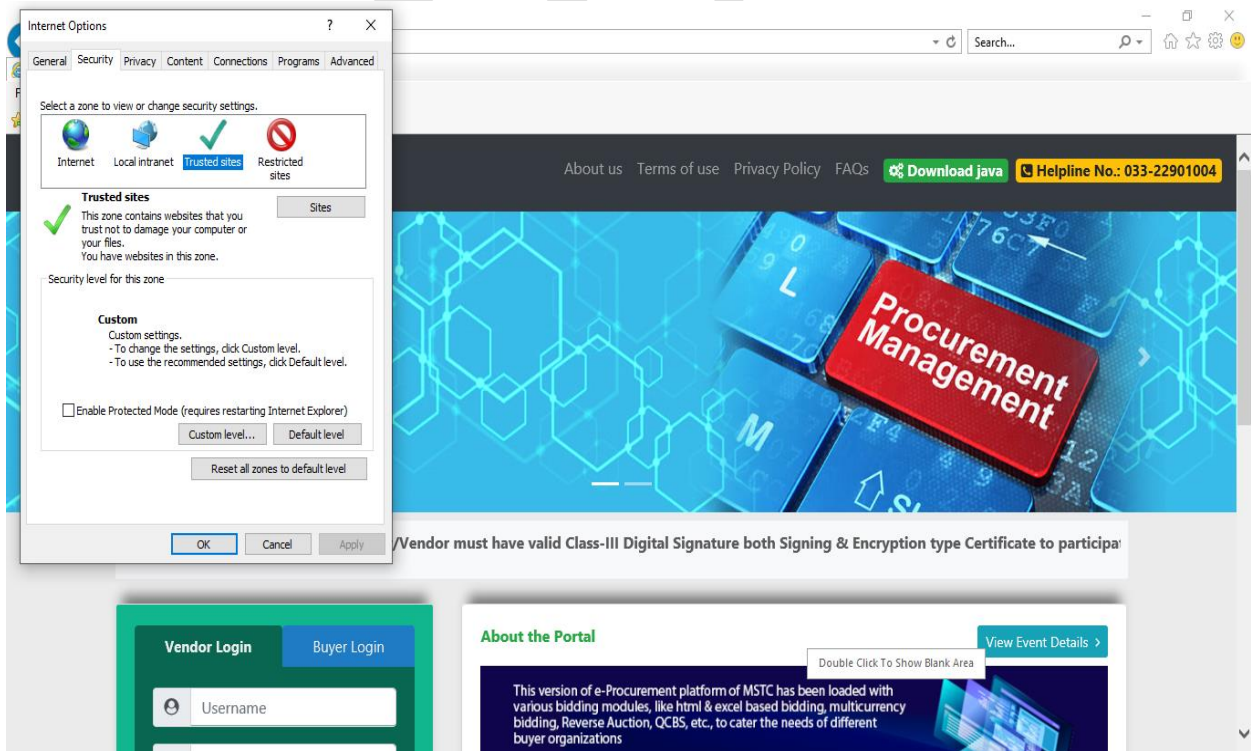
Internet Options ? X

General Security Privacy Content Connections Programs Advanced

Select a zone to view or change security settings.

Internet Local intranet Trusted sites Restricted sites

Trusted sites

This zone contains websites that you trust not to damage your computer or your files.
You have websites in this zone.

Sites

Security level for this zone

Custom
Custom settings.
- To change the settings, click Custom level.
- To use the recommended settings, click Default level.

Enable Protected Mode (requires restarting Internet Explorer)

Custom level... Default level

Reset all zones to default level

OK Cancel Apply

Search...

About us Terms of use Privacy Policy FAQs Download java Helpline No.: 033-22901004

Procurement Management

/Vendor must have valid Class-III Digital Signature both Signing & Encryption type Certificate to participa

Vendor Login Buyer Login

Username

About the Portal

View Event Details >

Double Click To Show Blank Area

This version of e-Procurement platform of MSTC has been loaded with various bidding modules, like html & excel based bidding, multicurrency bidding, Reverse Auction, QCBS, etc., to cater the needs of different buyer organizations